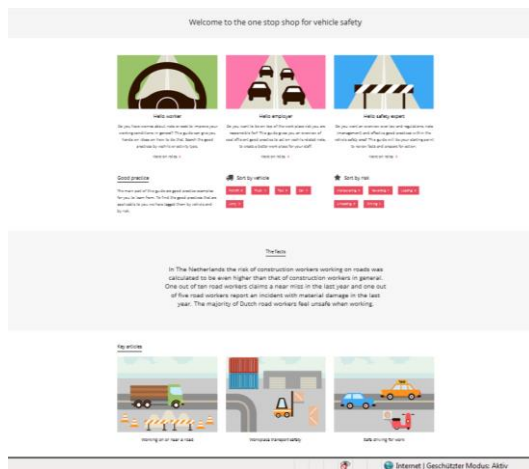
Welcome to the one stop shop for vehicle safety

Hello worker

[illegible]

Hello employer

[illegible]

Hello safety expert

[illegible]

Good practice

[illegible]

Sort by vehicle

Sort by risk

The facts

In The Netherlands the risk of construction workers working on roads was calculated to be even higher than that of construction workers in general. One out of ten road workers claims a near miss in the last year and one out of five road workers report an incident with material damage in the last year. The majority of Dutch road workers feel unsafe when working.

Key articles

Working on or near a road

Workplace transport safety

Safe driving for work

Internet | Geschützter Modus: Aktiv